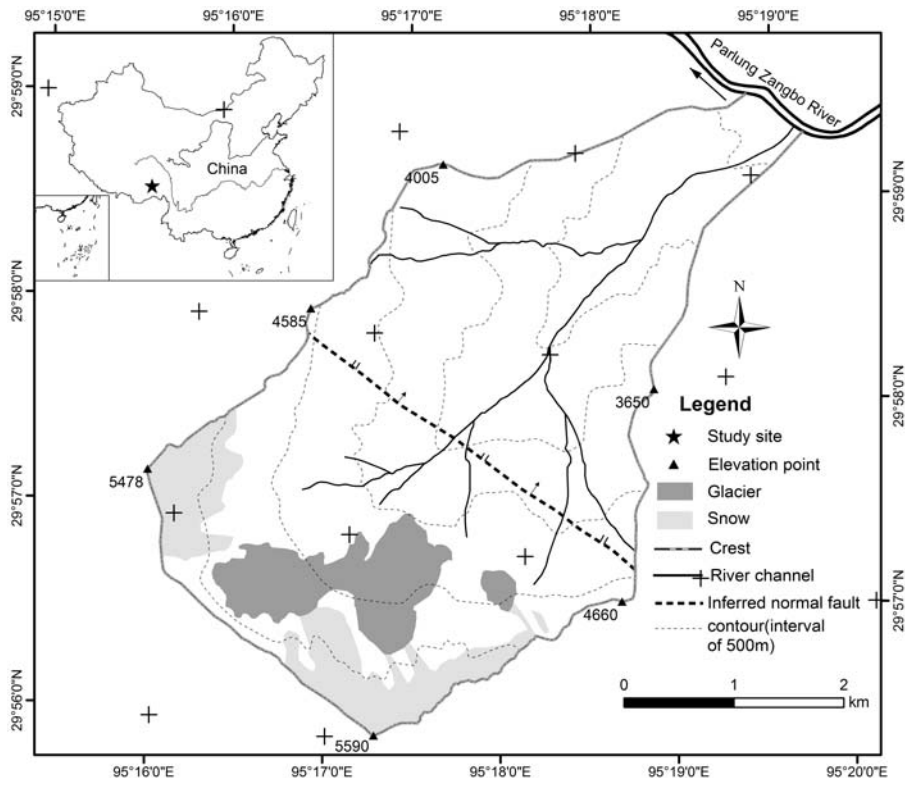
95°15'0"E
95°16'0"E
95°17'0"E
95°18'0"E
95°19'0"E

29°59'0"N
29°58'0"N
29°57'0"N
29°56'0"N

29°59'0"N
29°58'0"N
29°57'0"N

China

Parlung Zangbo River

4005
4585
3650
5478
4660
5590

N

Legend
Study site
Elevation point
Glacier
Snow
Crest
River channel
Inferred normal fault
contour(interval of 500m)

0 1 2 km

95°16'0"E
95°17'0"E
95°18'0"E
95°19'0"E
95°20'0"E